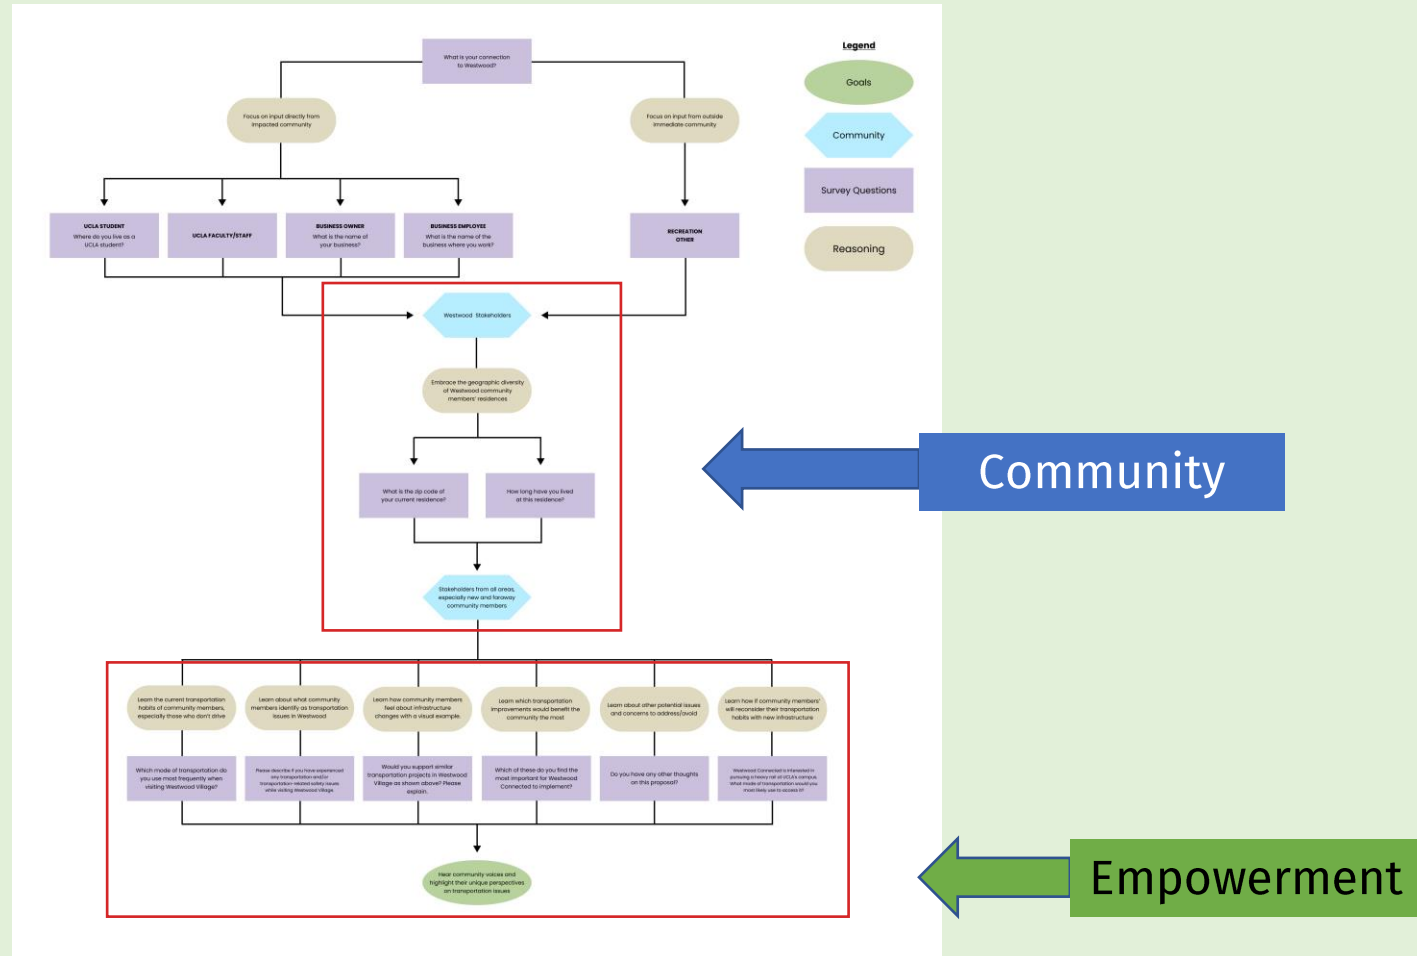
What is your connection to Westwood?

Legend
Goals
Community
Survey Questions
Reasoning

Focus on input directly from impacted community

Focus on input from outside immediate community

UCLA STUDENT
Where do you live as a UCLA student?

UCLA FACULTY/STAFF

BUSINESS OWNER
What is the name of your business?

BUSINESS EMPLOYEE
What is the name of the business where you work?

RECREATION
OTHER

Westwood Stakeholders

Embrace the geographic diversity of Westwood community members' residences

What is the zip code of your current residence?

How long have you lived at this residence?

Stakeholders from all areas, especially new and faraway community members

Community

Learn the current transportation habits of community members, especially those who don't drive

Learn about what community members identify as transportation issues in Westwood

Learn how community members feel about infrastructure changes with a visual example

Learn which transportation improvements would benefit the community the most

Learn about other potential issues and concerns to address/avoid

Learn how if community members' will reconsider their transportation habits with new infrastructure

Which mode of transportation do you use most frequently when visiting Westwood Village?

Please describe if you have experienced any transportation and/or transportation-related safety issues while visiting Westwood Village

Would you support similar transportation projects in Westwood Village as shown above? Please explain.

Which of these do you find the most important for Westwood Connected to implement?

Do you have any other thoughts on this proposal?

Westwood Connected is interested in pursuing a heavy rail at UCLA's campus. What mode of transportation would you most likely use to access it?

Hear community voices and highlight their unique perspectives on transportation issues

Empowerment